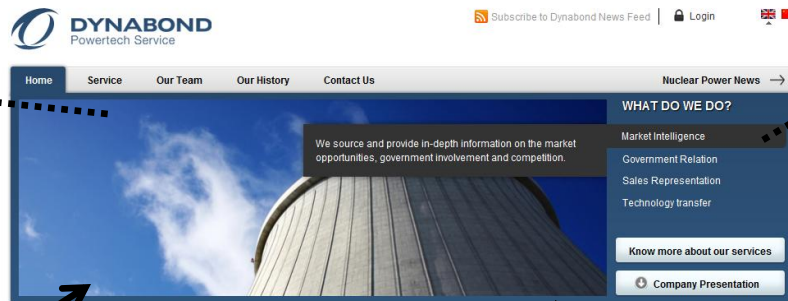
DYNABOND
Powertech Service

Subscribe to Dynabond News Feed | Login

Home Service Our Team Our History Contact Us Nuclear Power News →

WHAT DO WE DO?

We source and provide in-depth information on the market opportunities, government involvement and competition.

Market Intelligence
Government Relation
Sales Representation
Technology transfer

Know more about our services

Company Presentation